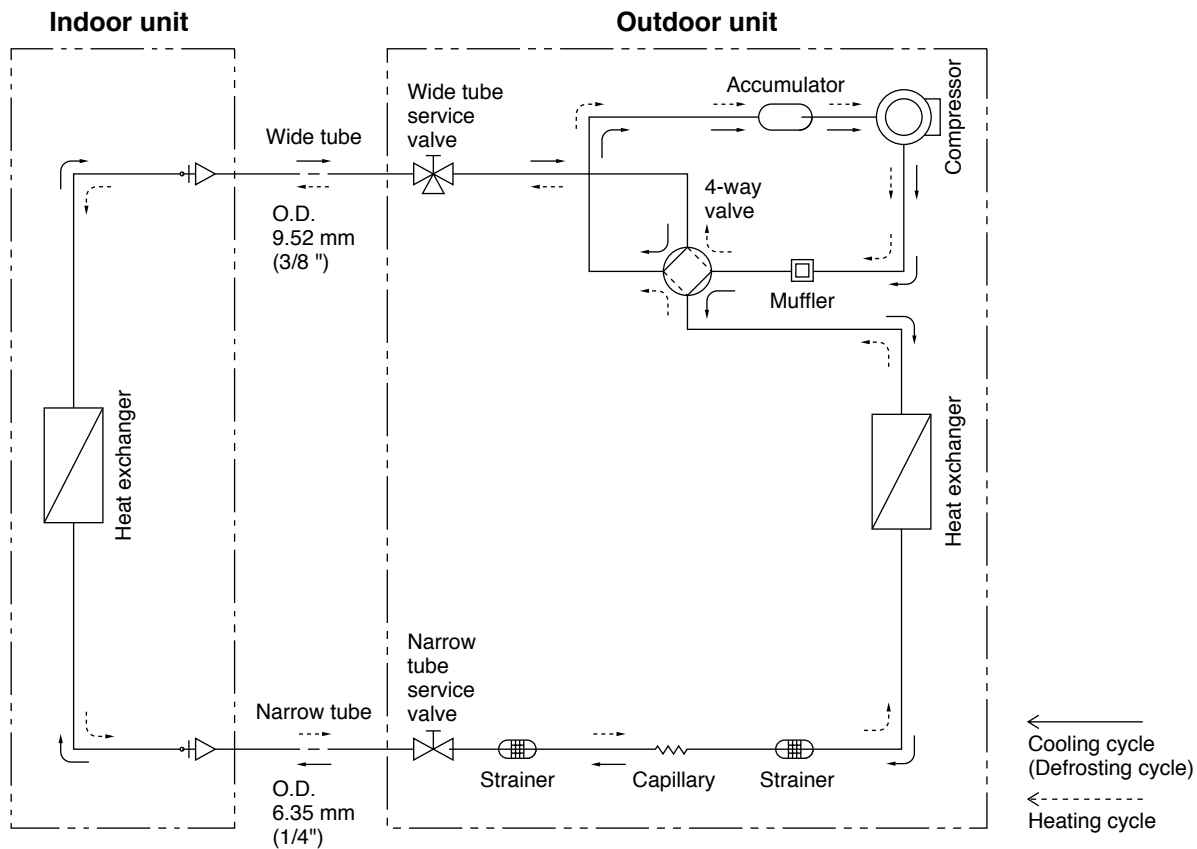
Indoor unit

Outdoor unit

Wide tube

O.D.
9.52 mm
(3/8 ")

Wide tube service valve

Accumulator

Compressor

4-way valve

Muffler

Heat exchanger

Heat exchanger

Narrow tube service valve

Narrow tube

O.D.
6.35 mm
(1/4")

Strainer

Capillary

Strainer

Cooling cycle
(Defrosting cycle)

Heating cycle